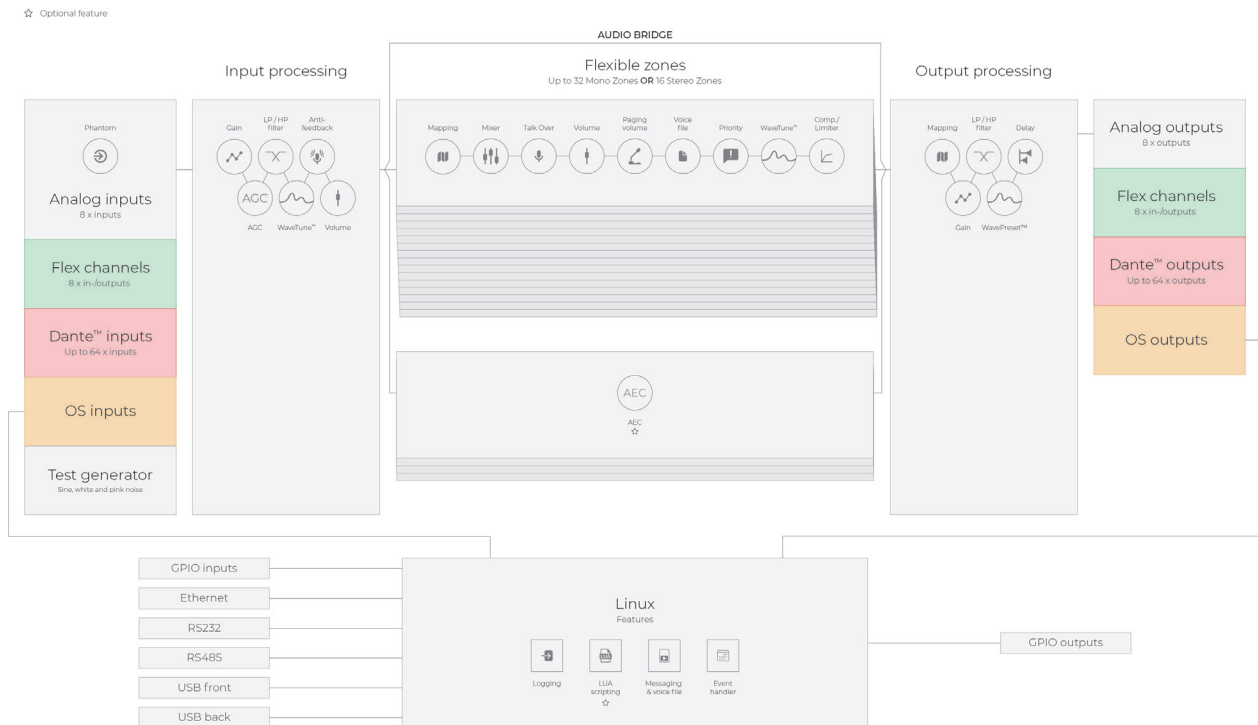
☆ Optional feature

AUDIO BRIDGE

Input processing

Flexible zones
Up to 32 Mono Zones OR 16 Stereo Zones

Output processing

Phantom

Analog inputs
8 x inputs

Flex channels
8 x in-/outputs

Dante™ inputs
Up to 64 x inputs

OS inputs

Test generator
Sine, white and pink noise

Gain
LP / HP filter
Anti-feedback
AGC
AGC
WaveTune™
Volume

Mapping
Mixer
Talk Over
Volume
Paging volume
Voice file
Priority
WaveTune™
Comp./ Limiter

AEC
AEC
☆

Mapping
LP / HP filter
Delay
Gain
WavePreset™

Analog outputs
8 x outputs

Flex channels
8 x in-/outputs

Dante™ outputs
Up to 64 x outputs

OS outputs

GPIO inputs
Ethernet
RS232
RS485
USB front
USB back

Linux
Features

Logging
LUA scripting
☆
Messaging & voice file
Event handler

GPIO outputs